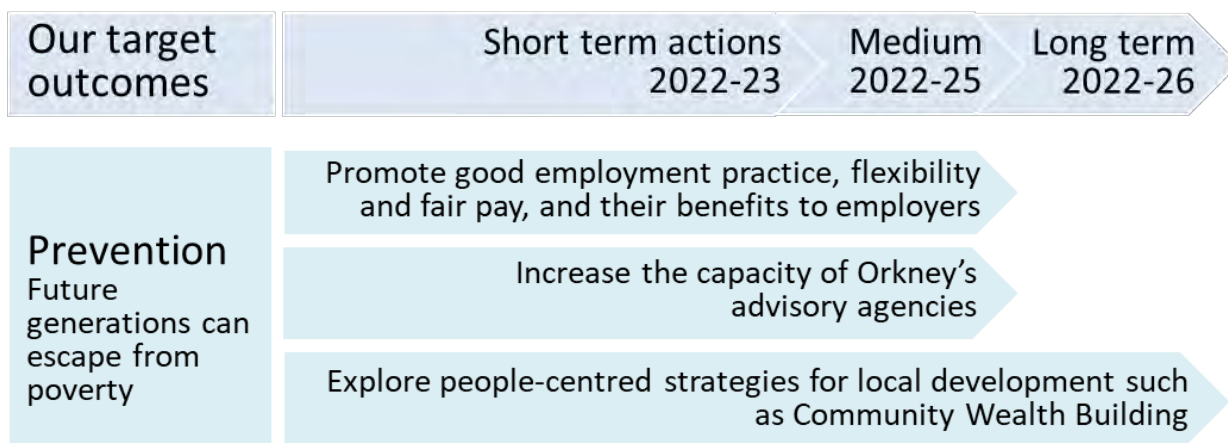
Our target outcomes

Short term actions 2022-23

Medium 2022-25

Long term 2022-26

Prevention
Future generations can escape from poverty

Promote good employment practice, flexibility and fair pay, and their benefits to employers

Increase the capacity of Orkney's advisory agencies

Explore people-centred strategies for local development such as Community Wealth Building